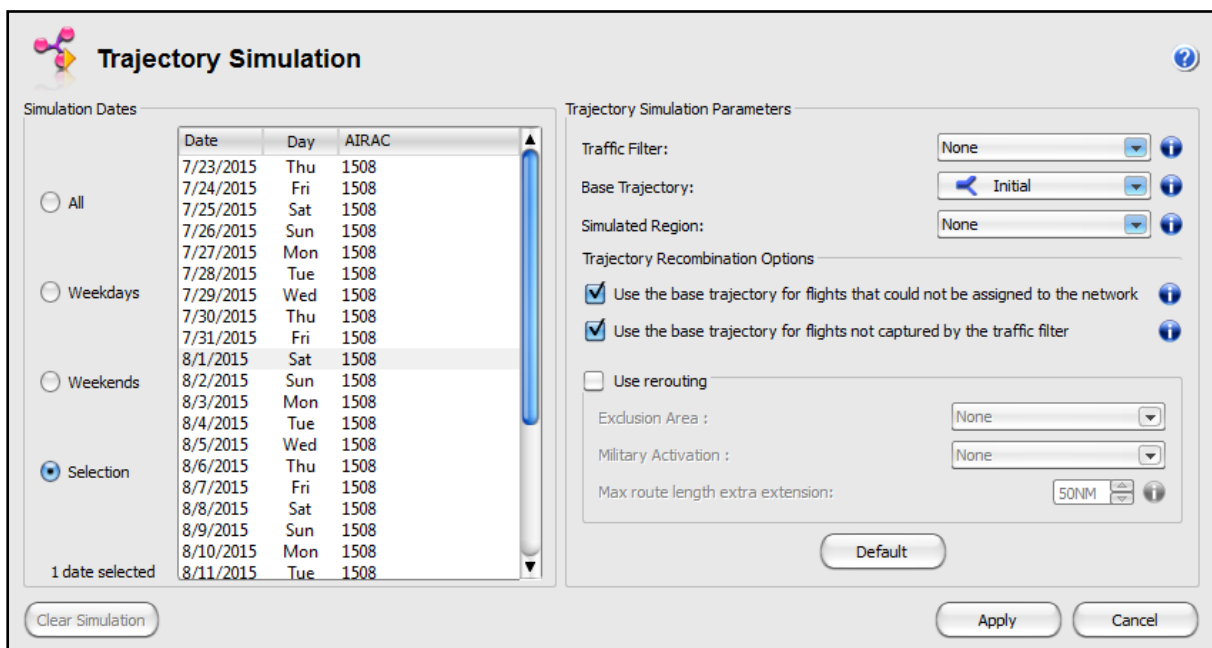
Trajectory Simulation

Simulation Dates

All

Weekdays

Weekends

Selection

1 date selected

| Date | Day | AIRAC |
|---|---|---|
| 7/23/2015 | Thu | 1508 |
| 7/24/2015 | Fri | 1508 |
| 7/25/2015 | Sat | 1508 |
| 7/26/2015 | Sun | 1508 |
| 7/27/2015 | Mon | 1508 |
| 7/28/2015 | Tue | 1508 |
| 7/29/2015 | Wed | 1508 |
| 7/30/2015 | Thu | 1508 |
| 7/31/2015 | Fri | 1508 |
| 8/1/2015 | Sat | 1508 |
| 8/2/2015 | Sun | 1508 |
| 8/3/2015 | Mon | 1508 |
| 8/4/2015 | Tue | 1508 |
| 8/5/2015 | Wed | 1508 |
| 8/6/2015 | Thu | 1508 |
| 8/7/2015 | Fri | 1508 |
| 8/8/2015 | Sat | 1508 |
| 8/9/2015 | Sun | 1508 |
| 8/10/2015 | Mon | 1508 |
| 8/11/2015 | Tue | 1508 |

Trajectory Simulation Parameters

Traffic Filter: None

Base Trajectory: Initial

Simulated Region: None

Trajectory Recombination Options

Use the base trajectory for flights that could not be assigned to the network

Use the base trajectory for flights not captured by the traffic filter

Use rerouting

Exclusion Area : None

Military Activation : None

Max route length extra extension: 50NM

Default

Clear Simulation

Apply

Cancel